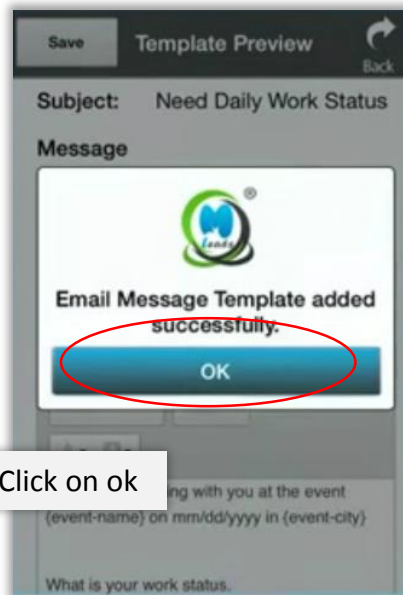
Save Template Preview Back

Subject: Need Daily Work Status

Message

®

Email Message Template added successfully.

OK

Click on ok

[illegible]ing with you at the event {event-name} on mm/dd/yyyy in {event-city}

What is your work status.